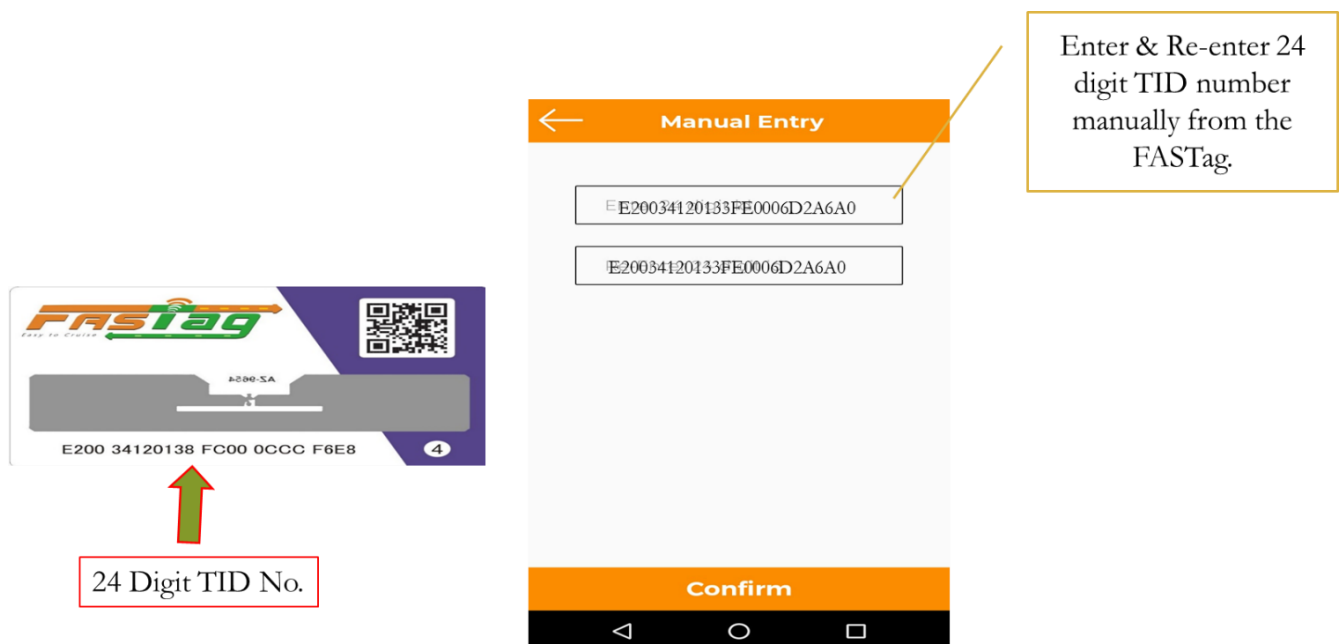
Manual Entry

E20034120133FE0006D2A6A0

E20034120133FE0006D2A6A0

Confirm

Enter & Re-enter 24 digit TID number manually from the FASTag.

FASTag
Easy to Cruise

AZ-9654

E200 34120138 FC00 0CCC F6E8

4

24 Digit TID No.